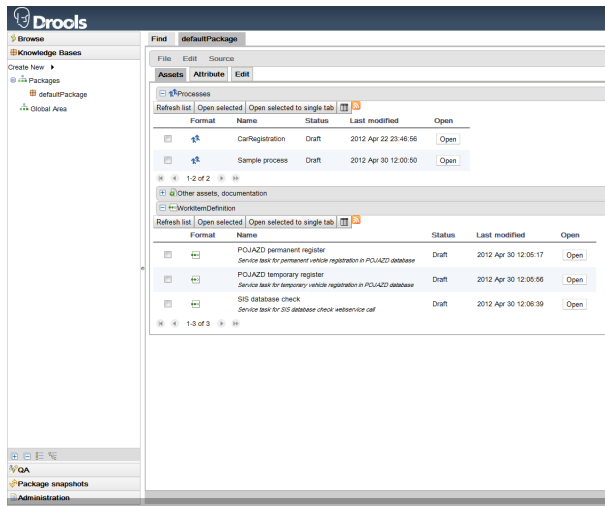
Drools

Browse
Knowledge Bases
Create New
Packages
defaultPackage
Global Area

Find defaultPackage

File Edit Source

Assets Attribute Edit

Processes

Refresh list | Open selected | Open selected to single tab

| | Format | Name | Status | Last modified | Open |
|---|---|---|---|---|---|
| | | CarRegistration | Draft | 2012 Apr 22 23:46:56 | Open |
| | | Sample process | Draft | 2012 Apr 30 12:00:50 | Open |

1-2 of 2

Other assets, documentation

WorkItemDefinition

Refresh list | Open selected | Open selected to single tab

| | Format | Name | Status | Last modified | Open |
|---|---|---|---|---|---|
| | | POJAZD permanent register<br>Service task for permanent vehicle registration in POJAZD database | Draft | 2012 Apr 30 12:05:17 | Open |
| | | POJAZD temporary register<br>Service task for temporary vehicle registration in POJAZD database | Draft | 2012 Apr 30 12:05:56 | Open |
| | | SIS database check<br>Service task for SIS database check webservice call | Draft | 2012 Apr 30 12:06:39 | Open |

1-3 of 3

QA
Package snapshots
Administration